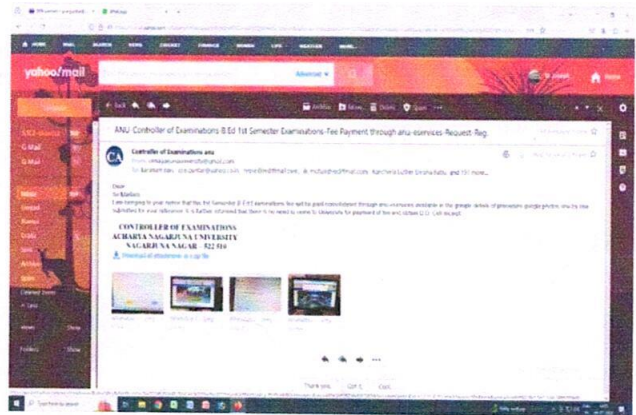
yahoo!mail

Advanced

Back

Archive Move Delete Spam

ANU Controller of Examinations B.Ed 1st Semester Examinations-Fee Payment through anu-eservices-Request-Reg.

CA

Controller of Examinations anu

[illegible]

Dear
Sir/Madam,
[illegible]

CONTROLLER OF EXAMINATIONS
ACHARYA NAGARJUNA UNIVERSITY
NAGARJUNA NAGAR - 522 510

Download all attachments as a zip file

Thank you. Got it. Cool.

Type here to search